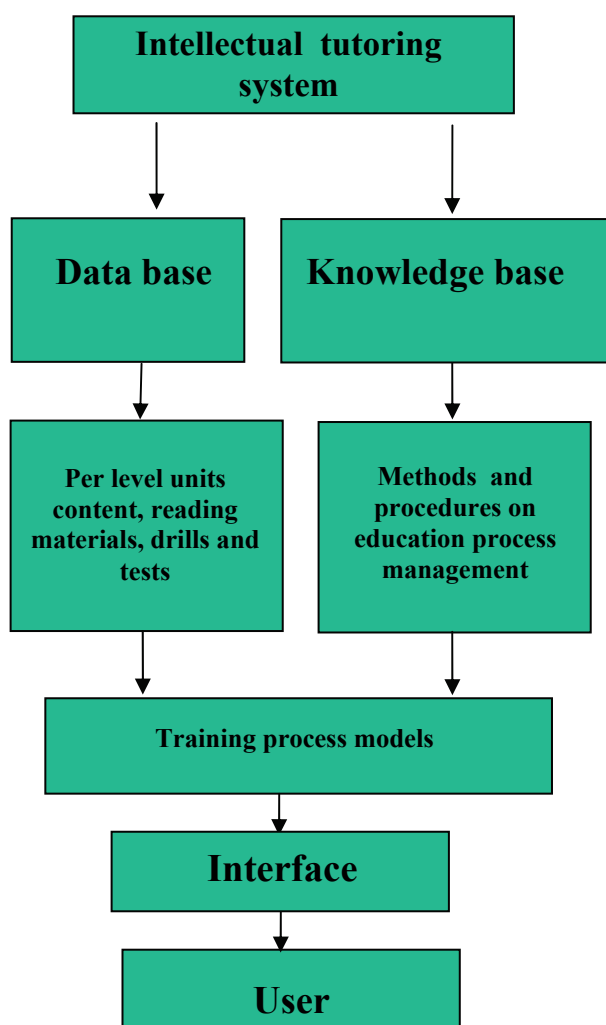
Intellectual tutoring system

Data base

Knowledge base

Per level units content, reading materials, drills and tests

Methods and procedures on education process management

Training process models

Interface

User